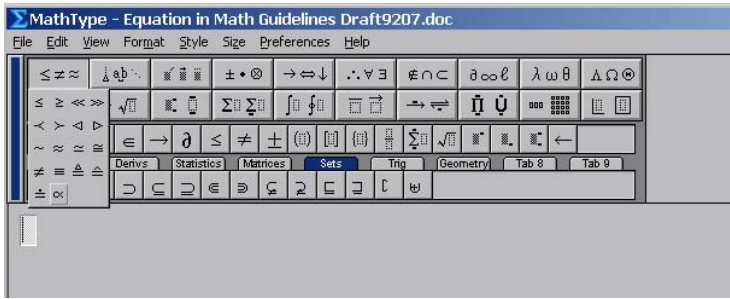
MathType - Equation in Math Guidelines Draft9207.doc

File Edit View Format Style Size Preferences Help

≤ ≠ ≈ ± • ⊗ → ⇔ ↓ ∴ ∀ ∃ ∉ ∩ ⊂ ∂ ∞ ℓ λ ω θ Λ Ω ⊛

≤ ≥ ≪ ≫
≺ ≻ ◁ ▷
∼ ≈ ≃ ≅
≠ ≡ ≜ ≙
≐ ∝

∈ → ∂ ≤ ≠ ±

Derivs Statistics Matrices Sets Trig Geometry Tab 8 Tab 9

⊃ ⊆ ⊇ ∈ ∋ ⊊ ⊋ ⊏ ⊐ ⊎